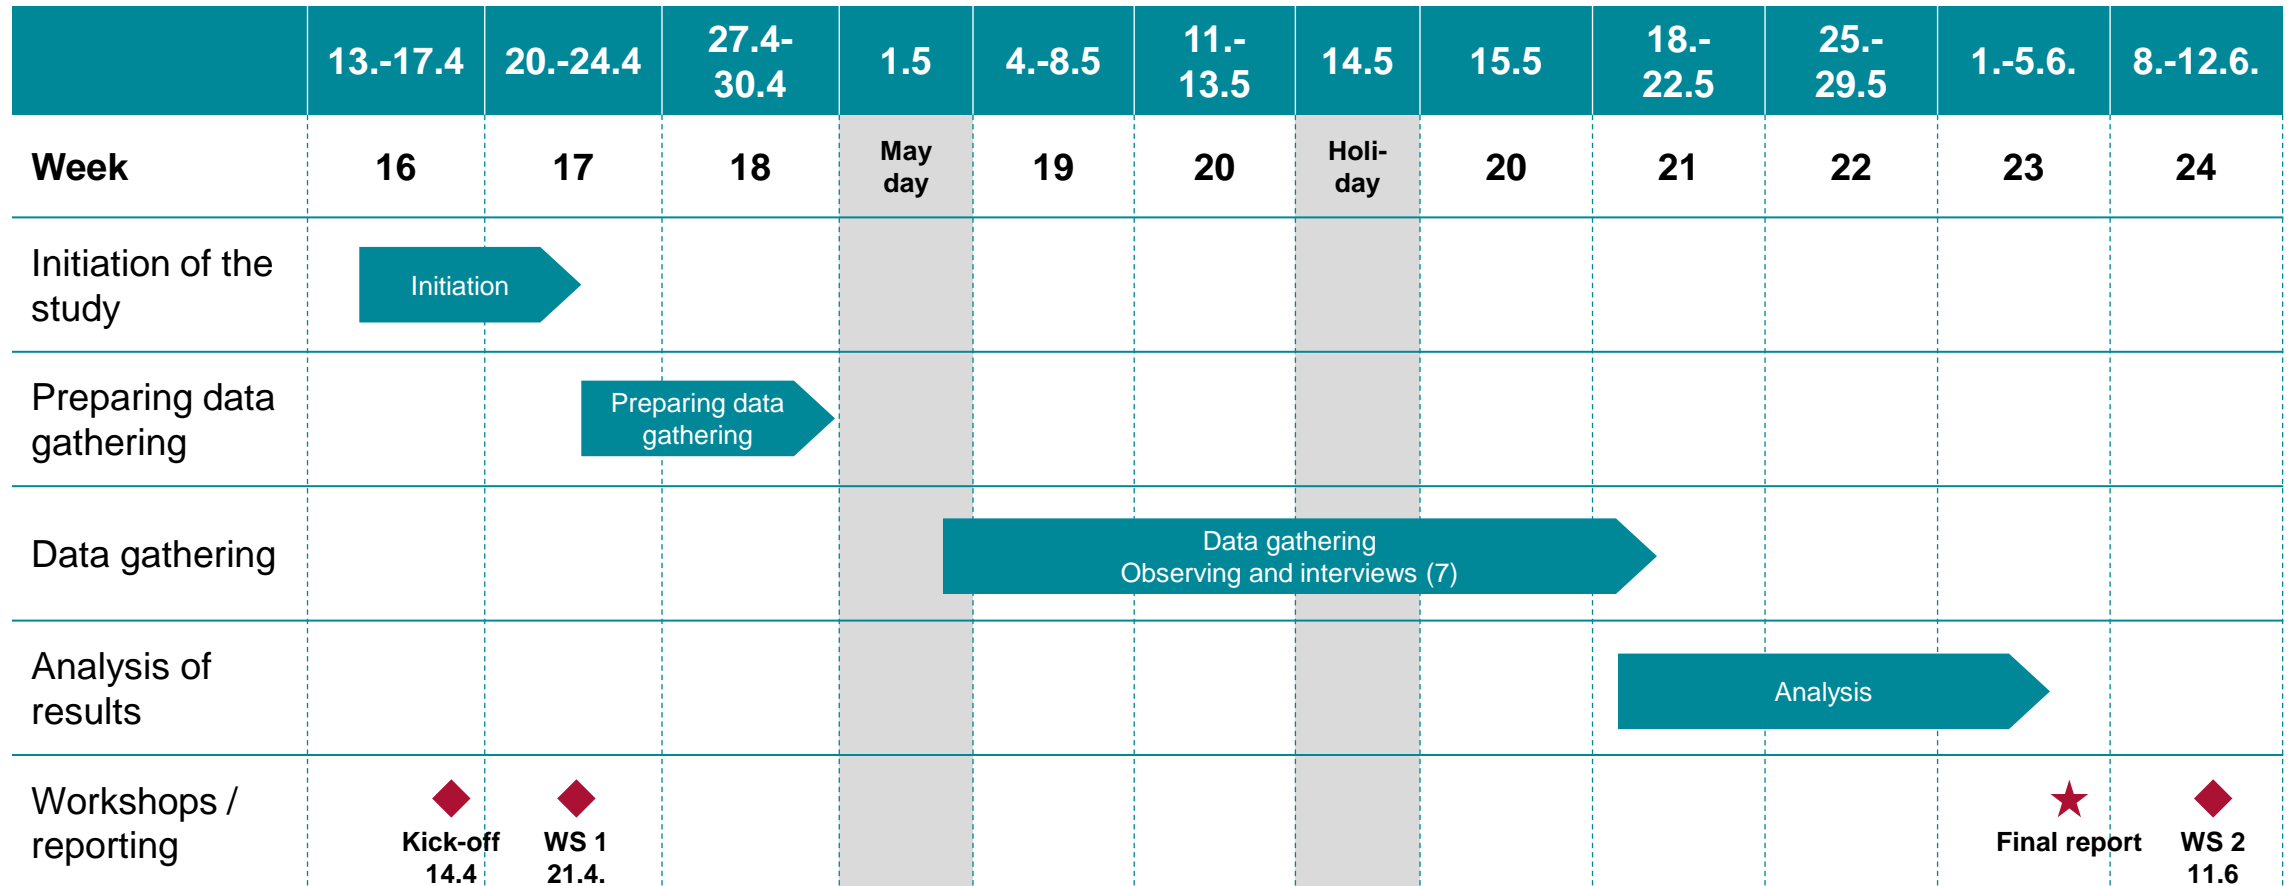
| | 13.-17.4 | 20.-24.4 | 27.4-30.4 | 1.5 | 4.-8.5 | 11.-13.5 | 14.5 | 15.5 | 18.-22.5 | 25.-29.5 | 1.-5.6. | 8.-12.6. |
|---|---|---|---|---|---|---|---|---|---|---|---|---|
| Week | 16 | 17 | 18 | May day | 19 | 20 | Holi-day | 20 | 21 | 22 | 23 | 24 |
| Initiation of the study | Initiation | | | | | | | | | | | |
| Preparing data gathering | | Preparing data gathering | | | | | | | | | | |
| Data gathering | | | | | Data gathering Observing and interviews (7) | | | | | | | |
| Analysis of results | | | | | | | | | Analysis | | | |
| Workshops / reporting | Kick-off 14.4 | WS 1 21.4. | | | | | | | | | Final report | WS 2 11.6 |